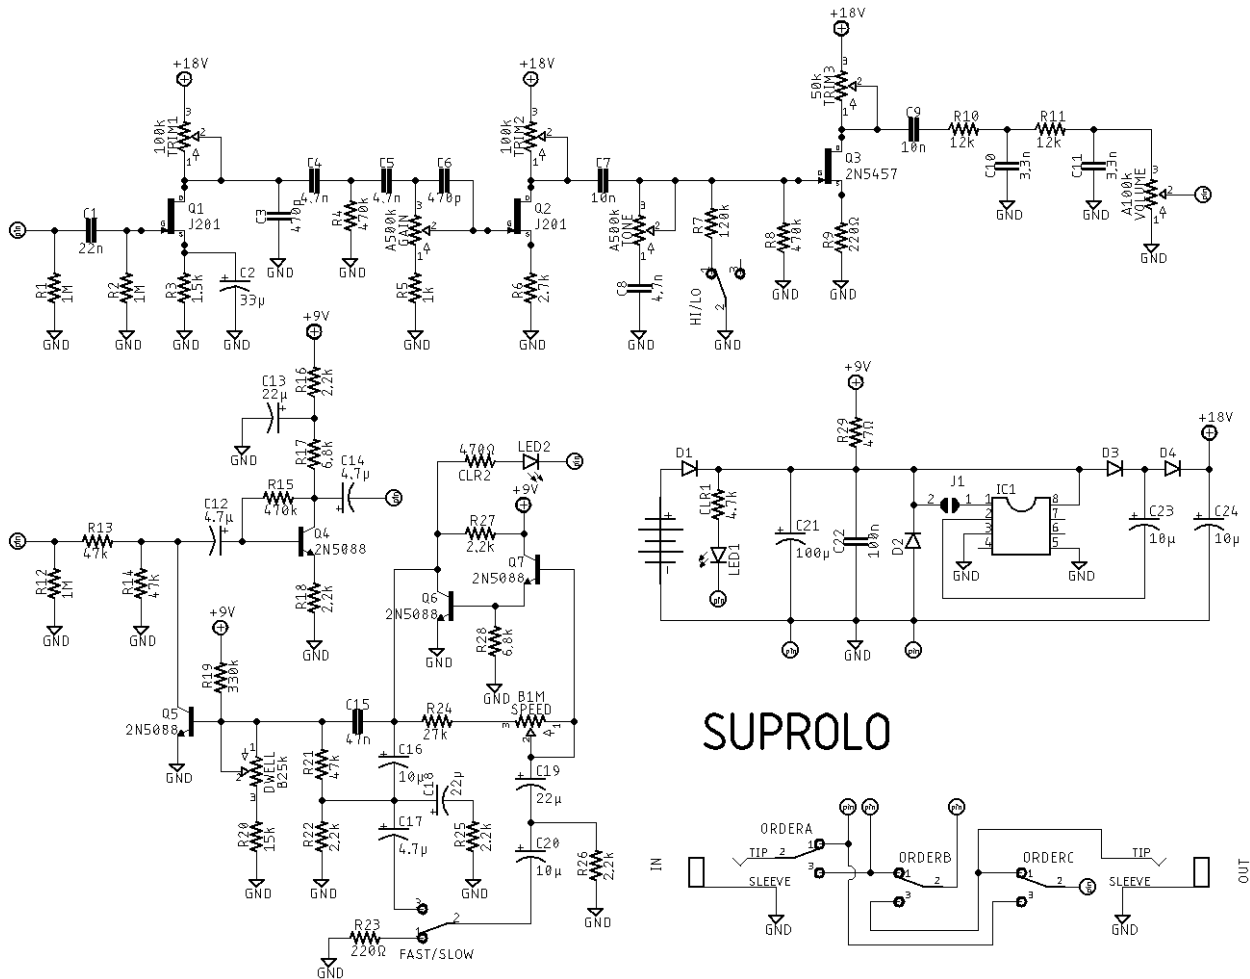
+18V
100k TRIM1
3 2 1
Q1 J201
C1 22n
R1 1M
R2 1M
R3 1.5k
C2 33µ
GND GND GND GND
C3 470p
C4 4.7n
C5 4.7n
C6 470p
R4 470k
A500k GAIN
R5 1k
GND GND GND
+18V
100k TRIM2
Q2 J201
R6 2.7k
GND
C7 10n
A500k TONE
C8 4.7n
GND
R7 120k
HI/LO
GND
R8 470k
GND
+18V
50k TRIM3
Q3 2N5457
R9 220Ω
GND
C9 10n
R10 12k
R11 12k
C10 3.3n
C11 3.3n
GND GND
A100k VOLUME
GND

+9V
R16 2.2k
C13 22µ
GND
R17 6.8k
C14 4.7µ
C12 4.7µ
R15 470k
Q4 2N5088
R13 47k
R12 1M
R14 47k
GND GND
R18 2.2k
GND
470Ω CLR2
LED2
+9V
R27 2.2k
Q7 2N5088
Q6 2N5088
GND
R28 6.8k
GND
+9V
R19 330k
Q5 2N5088
GND
DWELL B25k
R20 15k
GND
C15 47n
R21 47k
R22 2.2k
GND
R24 27k
B1M SPEED
C16 10µ
C18 22µ
C17 4.7µ
R25 2.2k
GND
C19 22µ
C20 10µ
R26 2.2k
GND
R23 220Ω
GND
FAST/SLOW

+9V
R29 47Ω
D1
CLR1 4.7k
LED1
C21 100µ
C22 100n
D2
J1
IC1
1 2 3 4 5 6 7 8
GND GND
D3 D4
+18V
C23 10µ
C24 10µ
GND

SUPROLO

IN
ORDERA
TIP
SLEEVE
GND
ORDERB
ORDERC
TIP
SLEEVE
GND
OUT